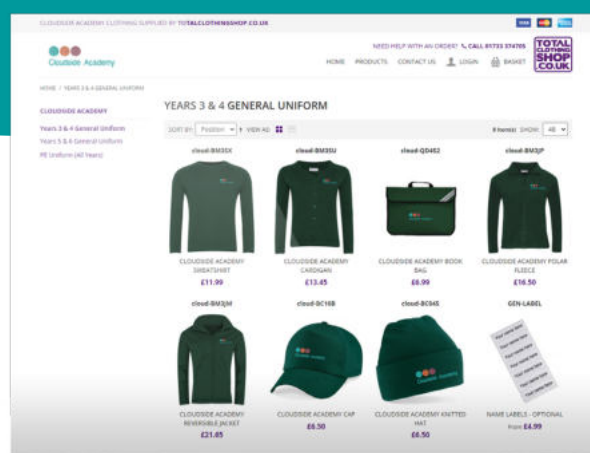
CLOUDSIDE ACADEMY CLOTHING SUPPLIED BY TOTALCLOTHINGSHOP.CO.UK

Cloudside Academy

NEED HELP WITH AN ORDER? CALL 01733 374765

TOTAL CLOTHING SHOP .CO.UK

HOME PRODUCTS CONTACT US LOGIN BASKET

HOME / YEARS 3 & 4 GENERAL UNIFORM

CLOUDSIDE ACADEMY

Years 3 & 4 General Uniform

Years 5 & 6 General Uniform

PE Uniform (All Years)

YEARS 3 & 4 GENERAL UNIFORM

SORT BY: Position VIEW AS:

8 Item(s) SHOW: All

cloud-BM3SX

CLOUDSIDE ACADEMY SWEATSHIRT

£11.99

cloud-BM3SU

CLOUDSIDE ACADEMY CARDIGAN

£13.45

cloud-QD4S2

CLOUDSIDE ACADEMY BOOK BAG

£6.99

cloud-BM3JP

CLOUDSIDE ACADEMY POLAR FLEECE

£16.50

cloud-BM3JM

CLOUDSIDE ACADEMY REVERSIBLE JACKET

£21.65

cloud-BC16B

CLOUDSIDE ACADEMY CAP

£6.50

cloud-BC04S

CLOUDSIDE ACADEMY KNITTED HAT

£6.50

GEN-LABEL

NAME LABELS - OPTIONAL

From £4.99